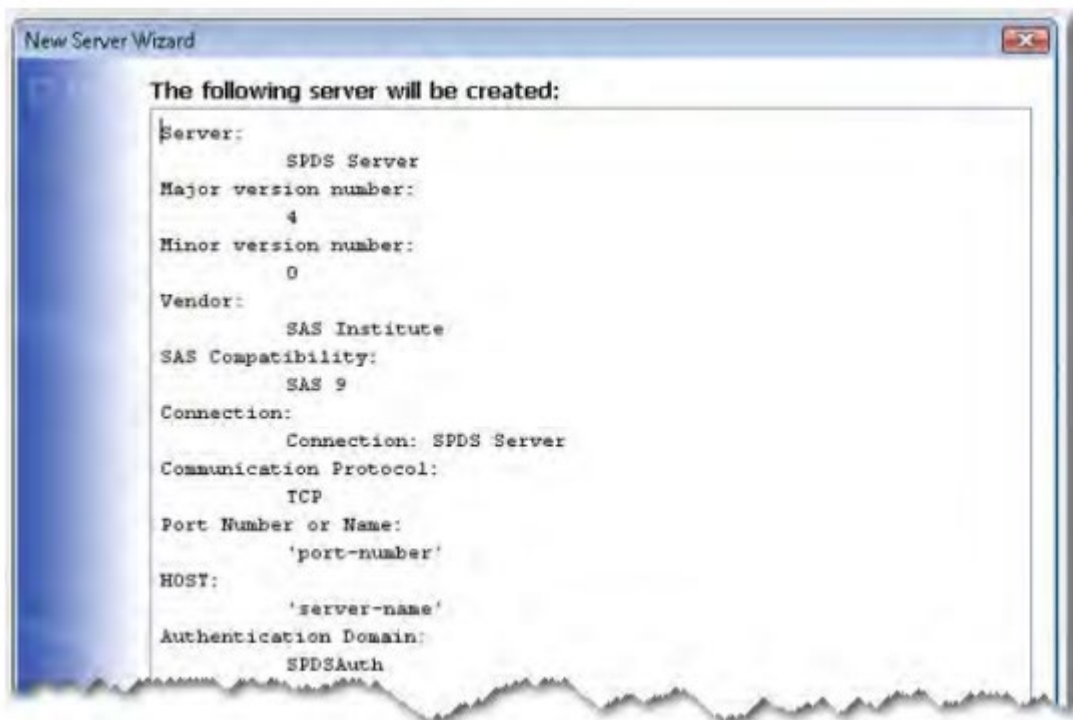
New Server Wizard

The following server will be created:

Server:
SPDS Server
Major version number:
4
Minor version number:
0
Vendor:
SAS Institute
SAS Compatibility:
SAS 9
Connection:
Connection: SPDS Server
Communication Protocol:
TCP
Port Number or Name:
'port-number'
HOST:
'server-name'
Authentication Domain:
SPDSAuth